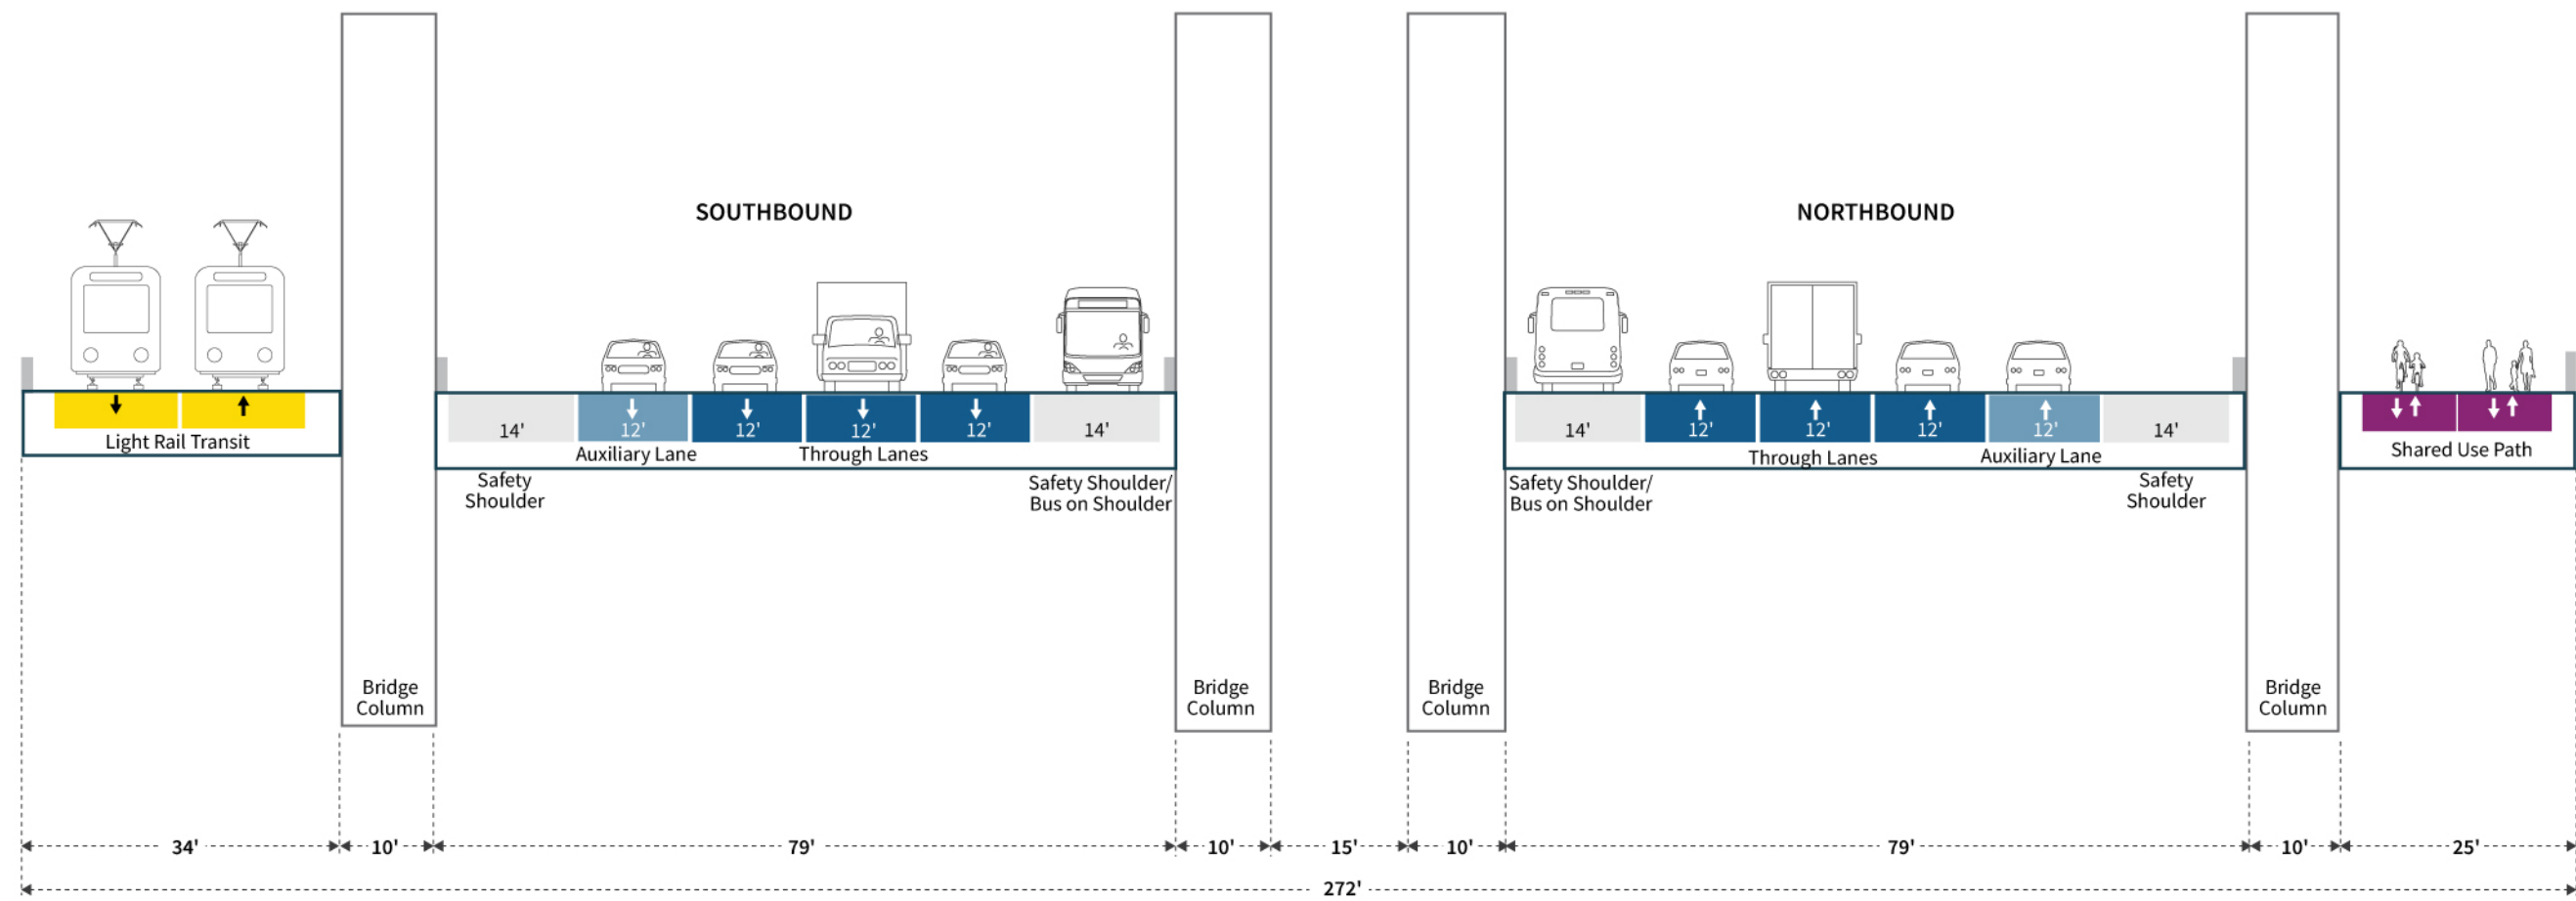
SOUTHBOUND

NORTHBOUND

Light Rail Transit

Bridge Column

14' 12' 12' 12' 12' 14'

Auxiliary Lane

Through Lanes

Safety Shoulder

Safety Shoulder/ Bus on Shoulder

Bridge Column

Bridge Column

14' 12' 12' 12' 12' 14'

Through Lanes

Auxiliary Lane

Safety Shoulder/ Bus on Shoulder

Safety Shoulder

Bridge Column

Shared Use Path

34' 10' 79' 10' 15' 10' 79' 10' 25'

272'